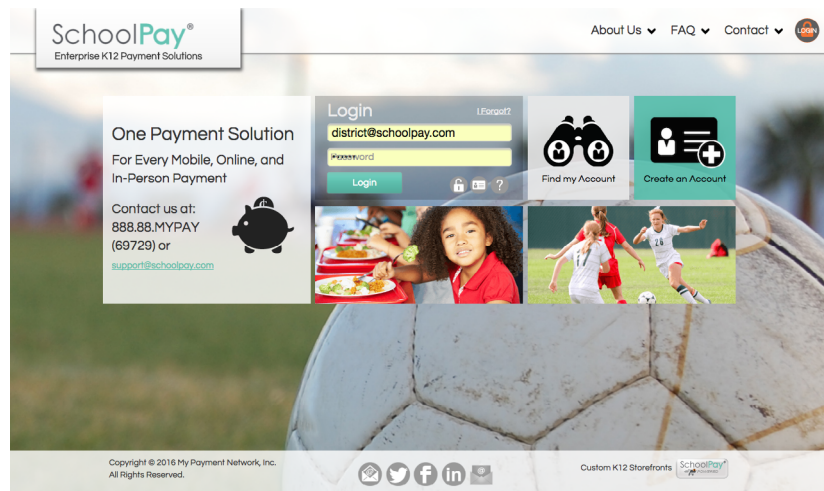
SchoolPay®
Enterprise K12 Payment Solutions

About Us FAQ Contact LOGIN

One Payment Solution
For Every Mobile, Online, and In-Person Payment

Contact us at:
888.88.MYPAY
(69729) or
support@schoolpay.com

Login
I Forgot?
district@schoolpay.com
Password
Login

Find my Account

Create an Account

Copyright © 2016 My Payment Network, Inc.
All Rights Reserved.

Custom K12 Storefronts SchoolPay